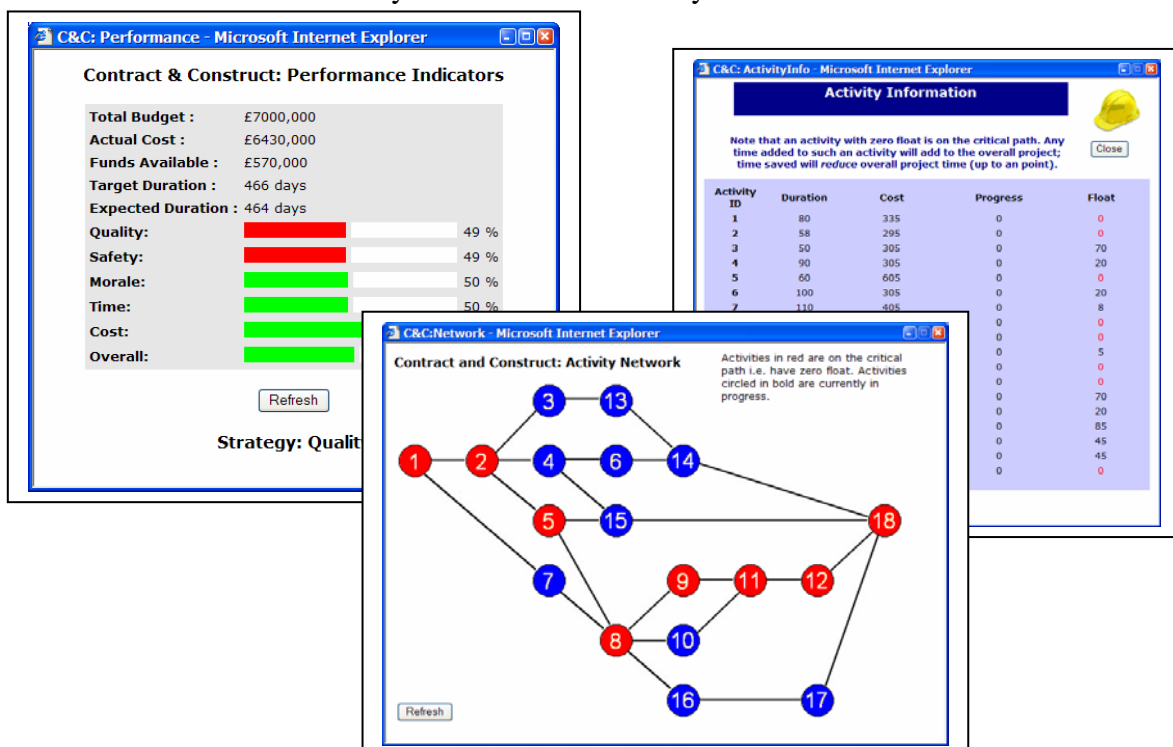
C&C: Performance - Microsoft Internet Explorer

Contract & Construct: Performance Indicators

| | |
|---|---|
| Total Budget : | £7000,000 |
| Actual Cost : | £6430,000 |
| Funds Available : | £570,000 |
| Target Duration : | 466 days |
| Expected Duration : | 464 days |
| Quality: | 49 % |
| Safety: | 49 % |
| Morale: | 50 % |
| Time: | 50 % |
| Cost: | |
| Overall: | |

Refresh

Strategy: Qualit

C&C: ActivityInfo - Microsoft Internet Explorer

Activity Information

Note that an activity with zero float is on the critical path. Any time added to such an activity will add to the overall project; time saved will reduce overall project time (up to an point).

Close

| Activity ID | Duration | Cost | Progress | Float |
|---|---|---|---|---|
| 1 | 80 | 335 | 0 | 0 |
| 2 | 58 | 295 | 0 | 0 |
| 3 | 50 | 305 | 0 | 70 |
| 4 | 90 | 305 | 0 | 20 |
| 5 | 60 | 605 | 0 | 0 |
| 6 | 100 | 305 | 0 | 20 |
| 7 | 110 | 405 | 0 | 8 |
| | | | 0 | 0 |
| | | | 0 | 0 |
| | | | 0 | 5 |
| | | | 0 | 0 |
| | | | 0 | 0 |
| | | | 0 | 70 |
| | | | 0 | 20 |
| | | | 0 | 85 |
| | | | 0 | 45 |
| | | | 0 | 45 |
| | | | 0 | 0 |

C&C:Network - Microsoft Internet Explorer

Contract and Construct: Activity Network

Activities in red are on the critical path i.e. have zero float. Activities circled in bold are currently in progress.

3 13 1 2 4 6 14 5 15 18 7 9 11 12 8 10 16 17

Refresh